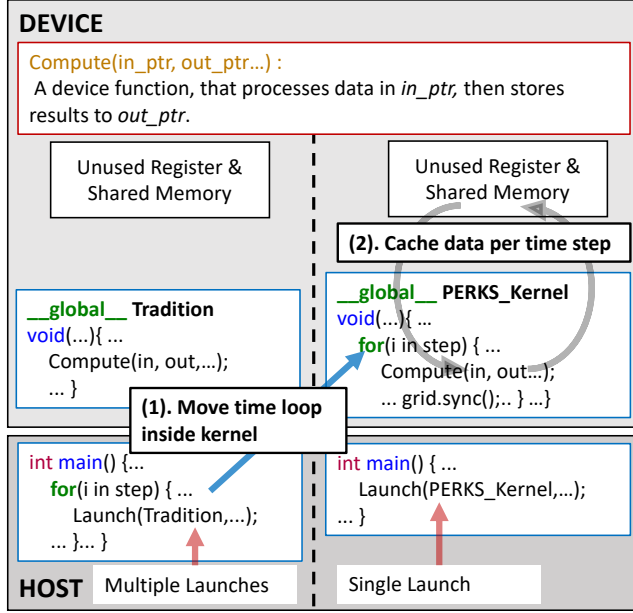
DEVICE

Compute(in_ptr, out_ptr…) :
A device function, that processes data in *in_ptr,* then stores results to *out_ptr*.

Unused Register & Shared Memory

Unused Register & Shared Memory

(2). Cache data per time step

__global__ Tradition
void(...){ ...
Compute(in, out,…);
... }

__global__ PERKS_Kernel
void(...){ ...
for(i in step) { ...
Compute(in, out…);
... grid.sync();.. } ...}

(1). Move time loop inside kernel

int main() {...
for(i in step) { ...
Launch(Tradition,...);
... }... }

int main() { ...
Launch(PERKS_Kernel,…);
... }

HOST Multiple Launches

Single Launch